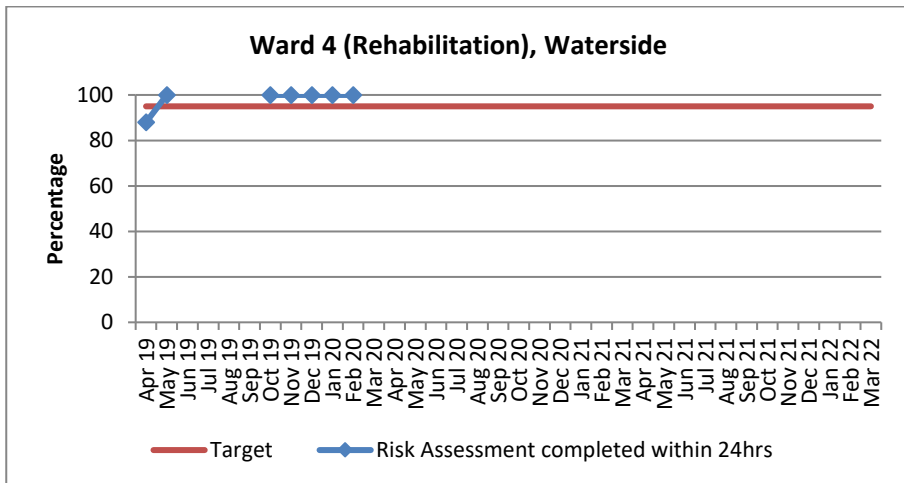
Ward 4 (Rehabilitation), Waterside

Percentage

100
80
60
40
20
0

Apr 19
May 19
Jun 19
Jul 19
Aug 19
Sep 19
Oct 19
Nov 19
Dec 19
Jan 20
Feb 20
Mar 20
Apr 20
May 20
Jun 20
Jul 20
Aug 20
Sep 20
Oct 20
Nov 20
Dec 20
Jan 21
Feb 21
Mar 21
Apr 21
May 21
Jun 21
Jul 21
Aug 21
Sep 21
Oct 21
Nov 21
Dec 21
Jan 22
Feb 22
Mar 22

Target
Risk Assessment completed within 24hrs